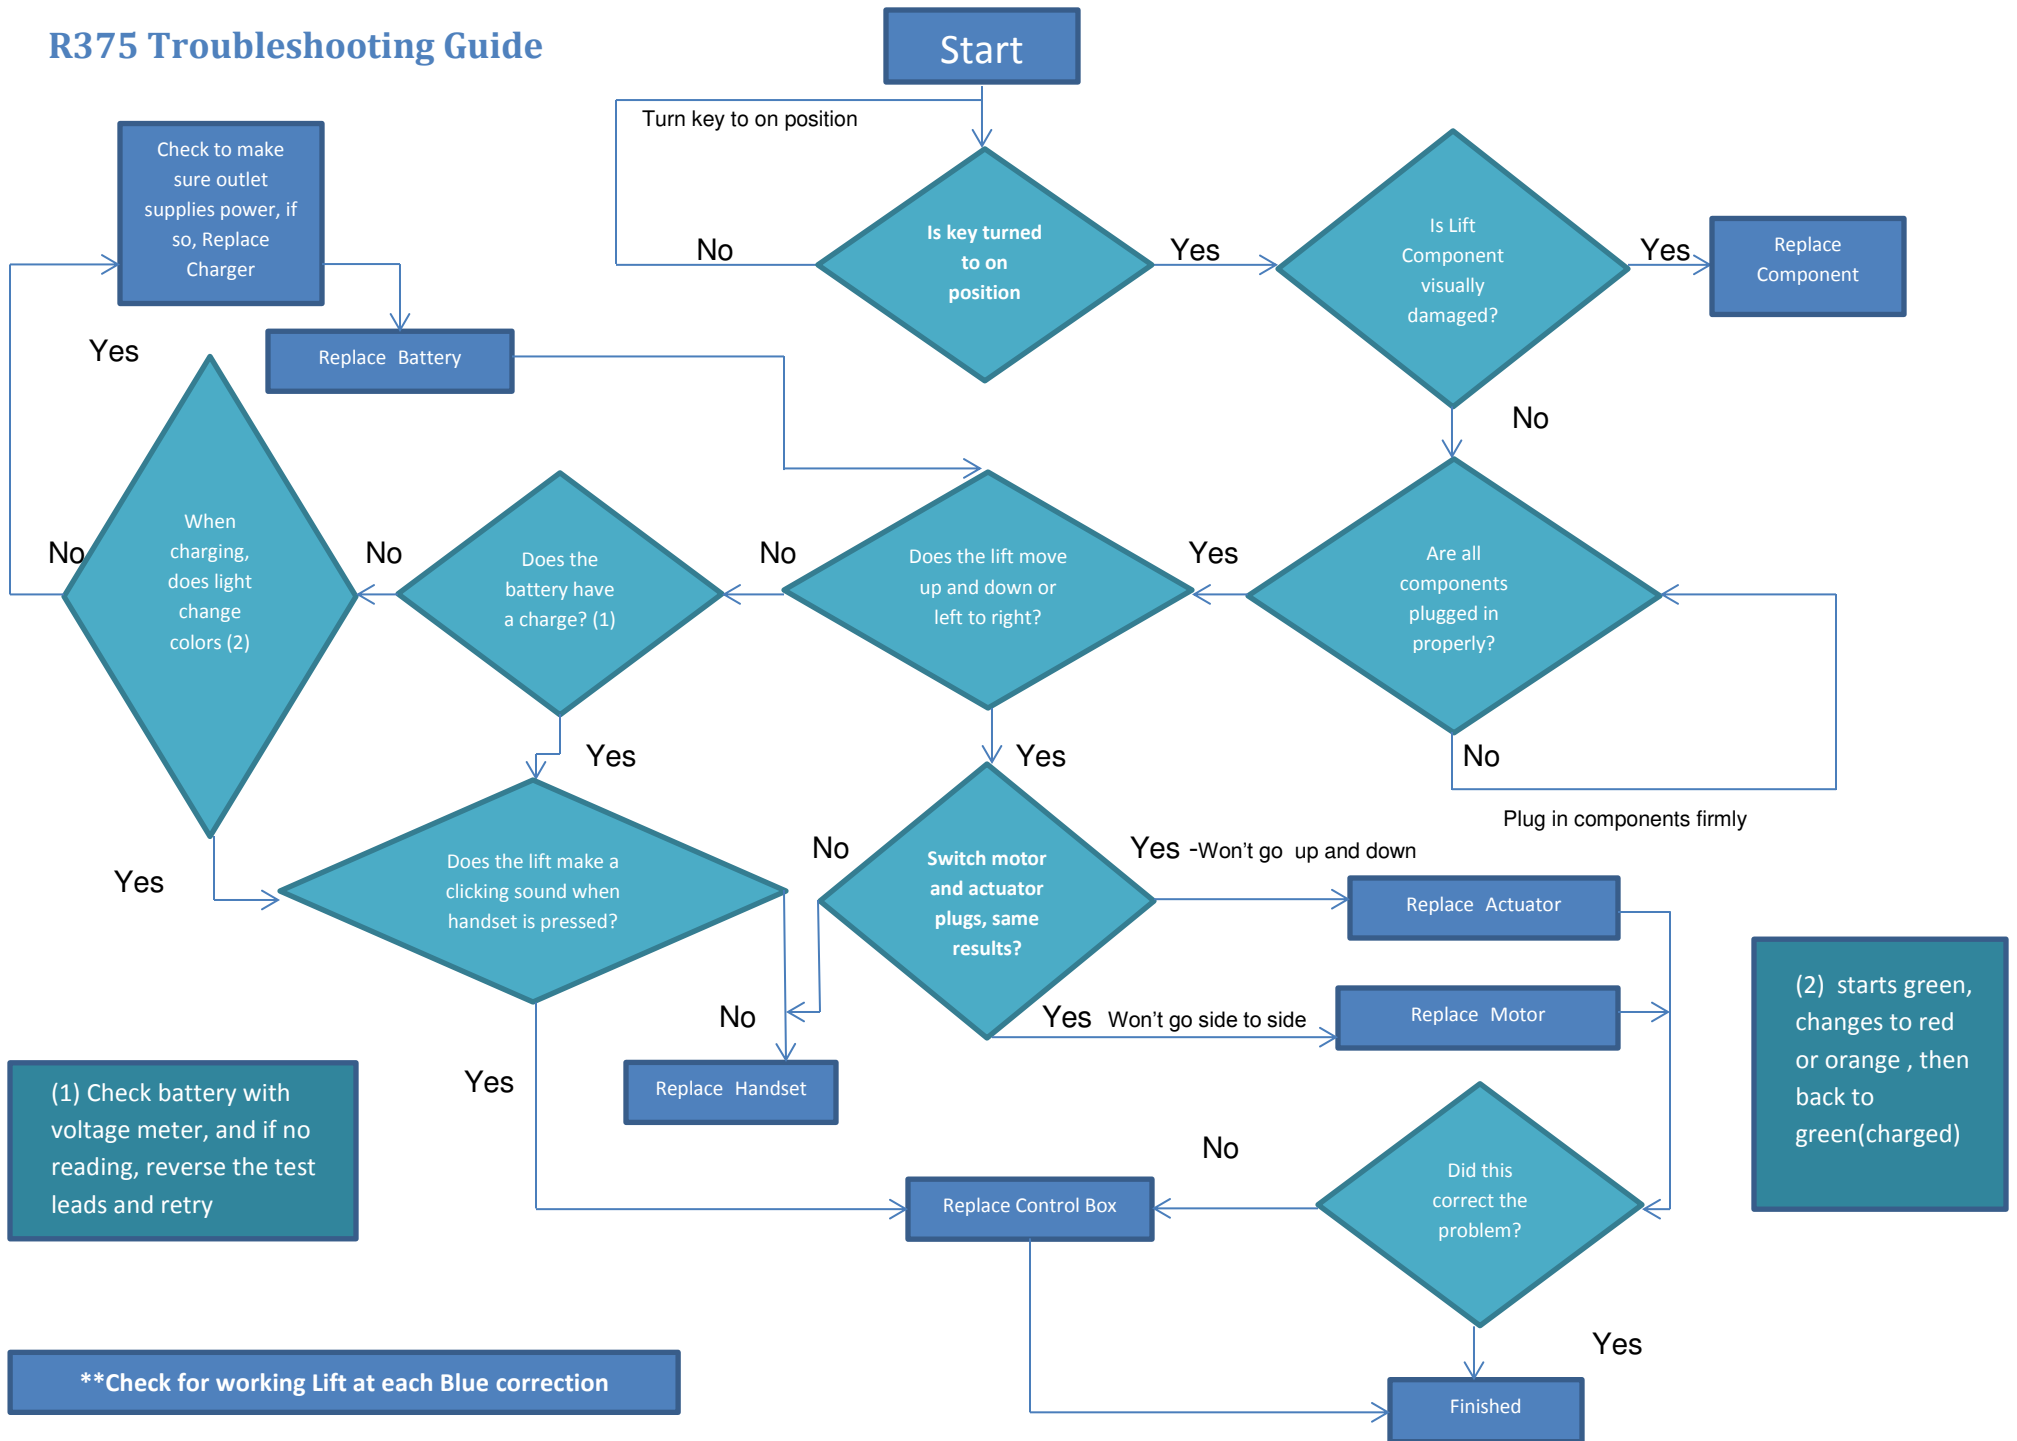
R375 Troubleshooting Guide

Start

Turn key to on position

No

Is key turned to on position

Yes

Is Lift Component visually damaged?

Yes

Replace Component

No

Check to make sure outlet supplies power, if so, Replace Charger

Replace Battery

Yes

No

When charging, does light change colors (2)

No

Does the battery have a charge? (1)

No

Does the lift move up and down or left to right?

Yes

Are all components plugged in properly?

Yes

Yes

No

Plug in components firmly

Yes

Does the lift make a clicking sound when handset is pressed?

No

Switch motor and actuator plugs, same results?

Yes -Won't go up and down

Replace Actuator

No

Yes Won't go side to side

Replace Motor

(2) starts green, changes to red or orange , then back to green(charged)

(1) Check battery with voltage meter, and if no reading, reverse the test leads and retry

Yes

Replace Handset

No

Replace Control Box

Did this correct the problem?

Yes

**Check for working Lift at each Blue correction

Finished